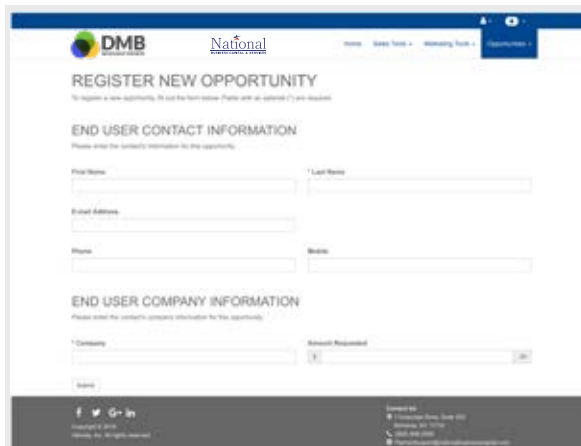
DMB

National

Home Sales Tools Marketing Tools Opportunities

REGISTER NEW OPPORTUNITY

To register a new opportunity, fill out the form below. Fields with an asterisk (*) are required.

END USER CONTACT INFORMATION

Please enter the contact's information for this opportunity.

First Name

* Last Name

E-mail Address

Phone

Mobile

END USER COMPANY INFORMATION

Please enter the contact's company information for this opportunity.

* Company

Amount Requested

$

.00

Submit

f G+ in

Copyright © 2016

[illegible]. All rights reserved.

Contact Us

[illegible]

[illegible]

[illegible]

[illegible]